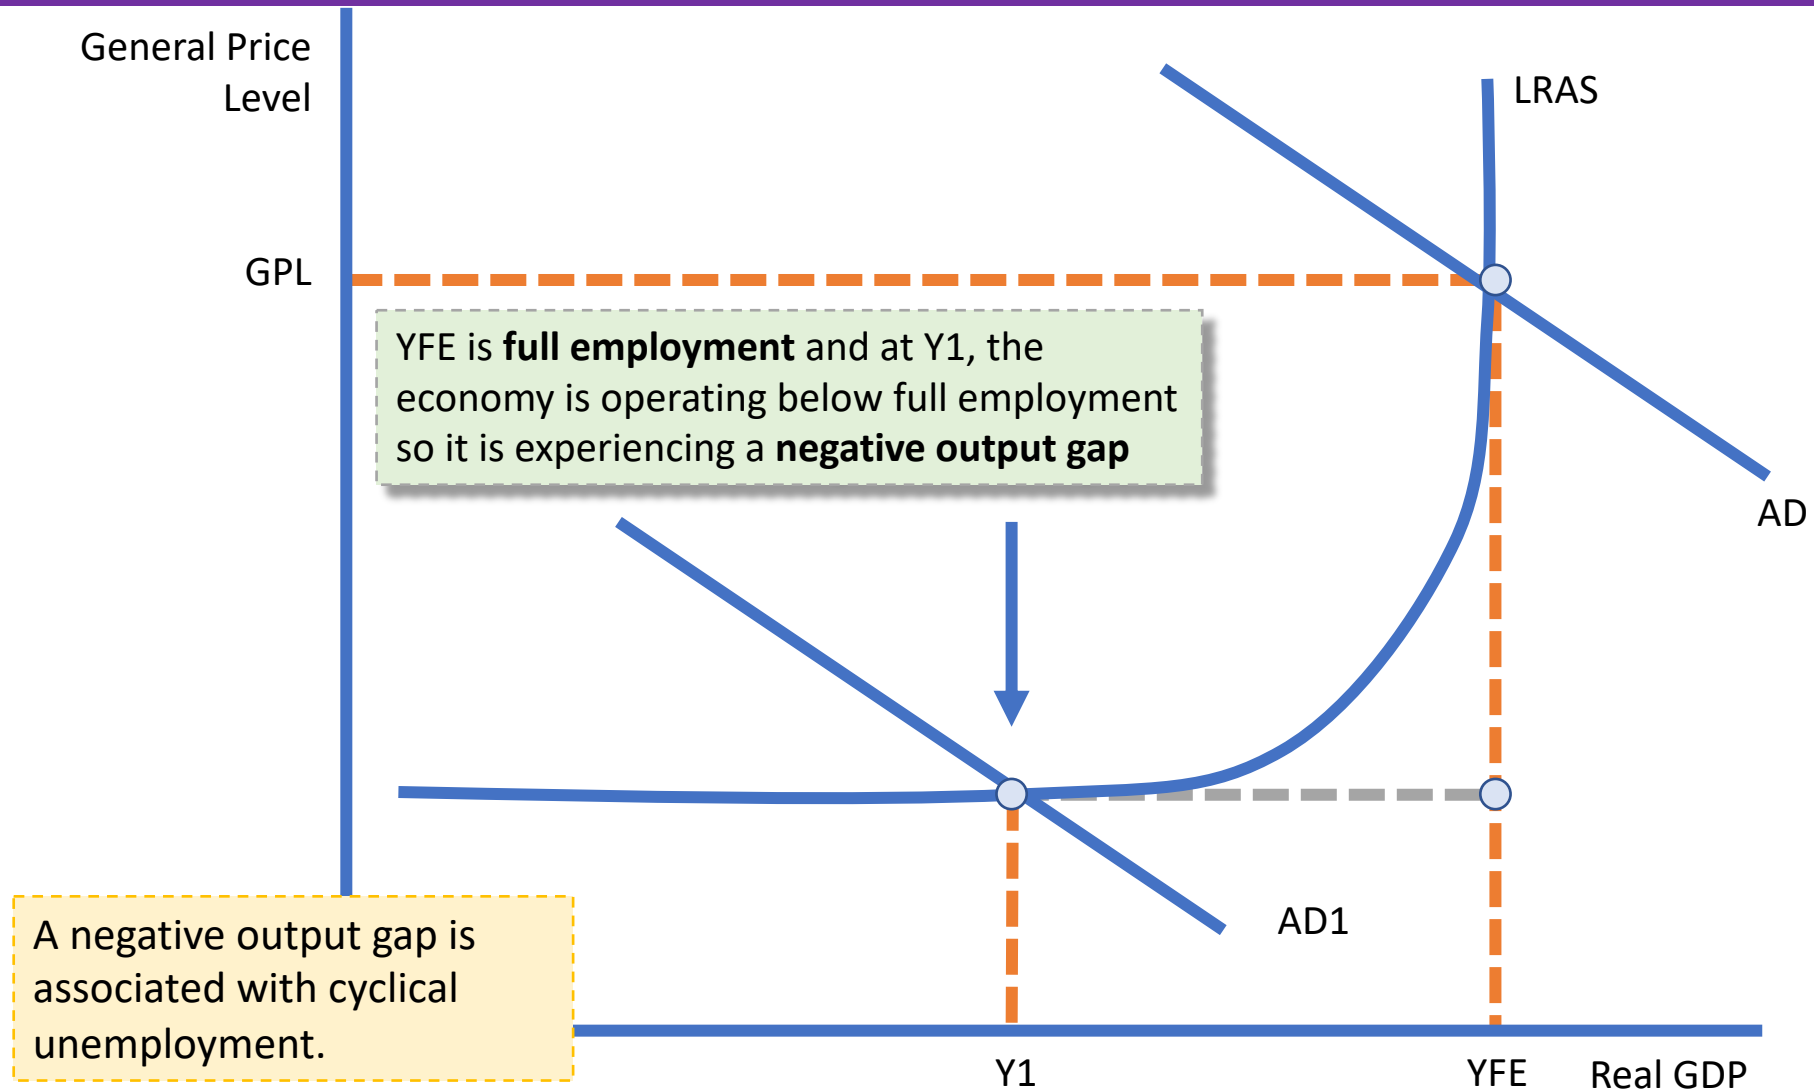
General Price Level

LRAS

GPL

YFE is **full employment** and at Y1, the economy is operating below full employment so it is experiencing a **negative output gap**

AD

AD1

A negative output gap is associated with cyclical unemployment.

Y1

YFE

Real GDP